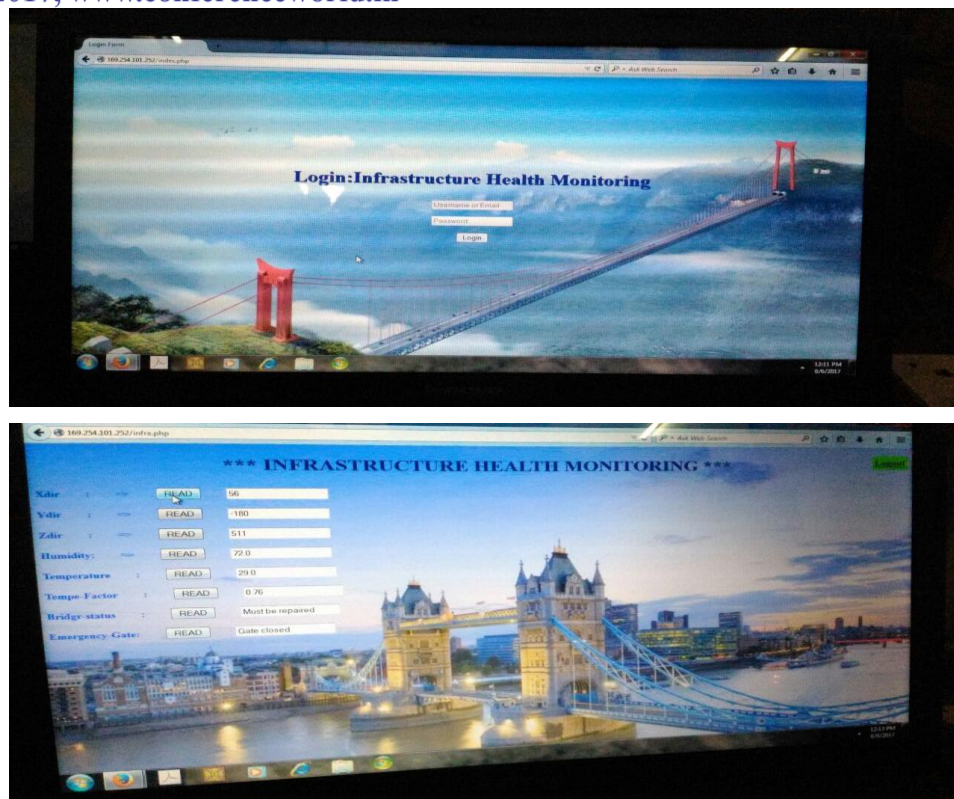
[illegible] www.conferenceworld.in

Login Form

169.254.101.252/index.php

Ask Web Search

Login:Infrastructure Health Monitoring

Username or Email

Password

Login

12:11 PM
6/6/2017

169.254.101.252/infra.php

Ask Web Search

*** INFRASTRUCTURE HEALTH MONITORING ***

Logout

Xdir : — READ 56

Ydir : — READ -180

Zdir : — READ 511

Humidity: — READ 72.0

Temperature : READ 29.0

Tempe-Factor : READ 0.76

Bridgr-status : READ Must be repaired

Emergency-Gate: READ Gate closed

12:13 PM
6/6/2017